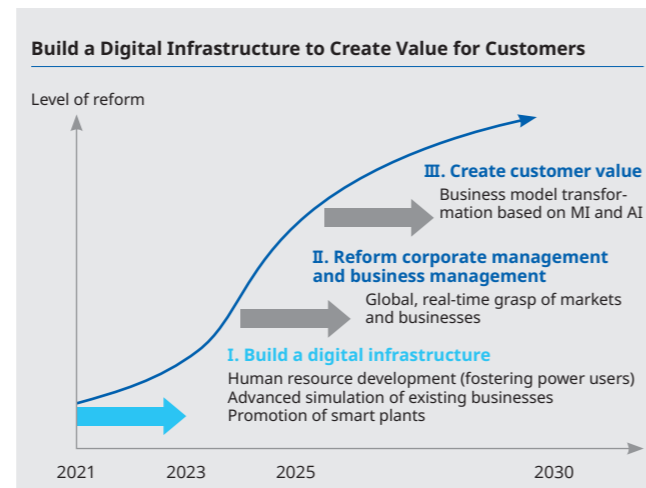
Build a Digital Infrastructure to Create Value for Customers

Level of reform

Ⅲ. Create customer value
Business model transformation based on MI and AI

Ⅱ. Reform corporate management and business management
Global, real-time grasp of markets and businesses

I. Build a digital infrastructure
Human resource development (fostering power users)
Advanced simulation of existing businesses
Promotion of smart plants

2021 2023 2025 2030